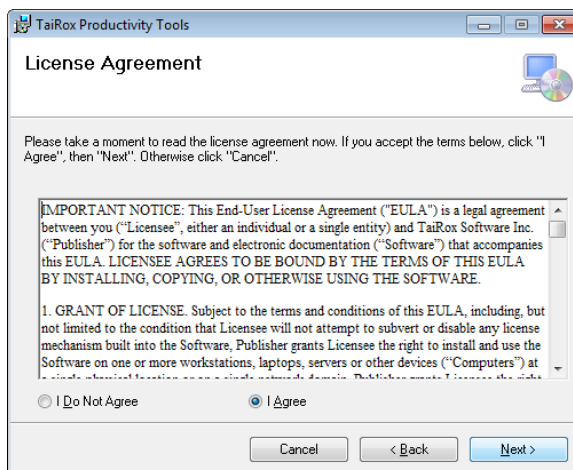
TaiRox Productivity Tools

License Agreement

Please take a moment to read the license agreement now. If you accept the terms below, click "I Agree", then "Next". Otherwise click "Cancel".

IMPORTANT NOTICE: This End-User License Agreement ("EULA") is a legal agreement between you ("Licensee", either an individual or a single entity) and TaiRox Software Inc. ("Publisher") for the software and electronic documentation ("Software") that accompanies this EULA. LICENSEE AGREES TO BE BOUND BY THE TERMS OF THIS EULA BY INSTALLING, COPYING, OR OTHERWISE USING THE SOFTWARE.

1. GRANT OF LICENSE. Subject to the terms and conditions of this EULA, including, but not limited to the condition that Licensee will not attempt to subvert or disable any license mechanism built into the Software, Publisher grants Licensee the right to install and use the Software on one or more workstations, laptops, servers or other devices ("Computers") at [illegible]

I Do Not Agree

I Agree

Cancel

< Back

Next >